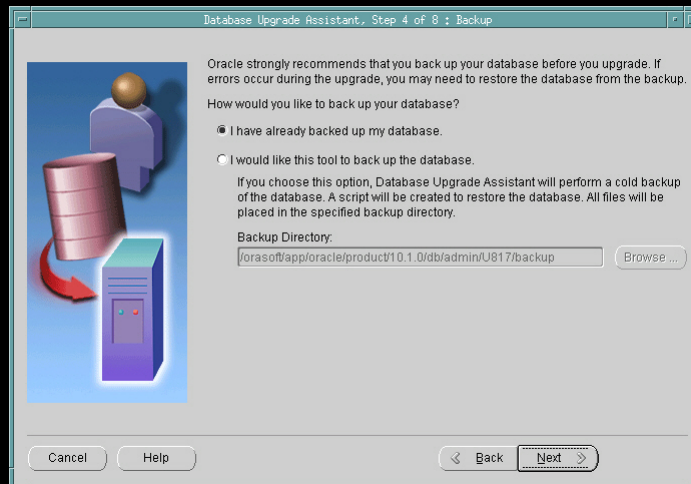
Database Upgrade Assistant, Step 4 of 8 : Backup

Oracle strongly recommends that you back up your database before you upgrade. If errors occur during the upgrade, you may need to restore the database from the backup.

How would you like to back up your database?

I have already backed up my database.

I would like this tool to back up the database.

If you choose this option, Database Upgrade Assistant will perform a cold backup of the database. A script will be created to restore the database. All files will be placed in the specified backup directory.

Backup Directory:

/orasoft/app/oracle/product/10.1.0/db/admin/U817/backup

Browse ...

Cancel

Help

Back

Next